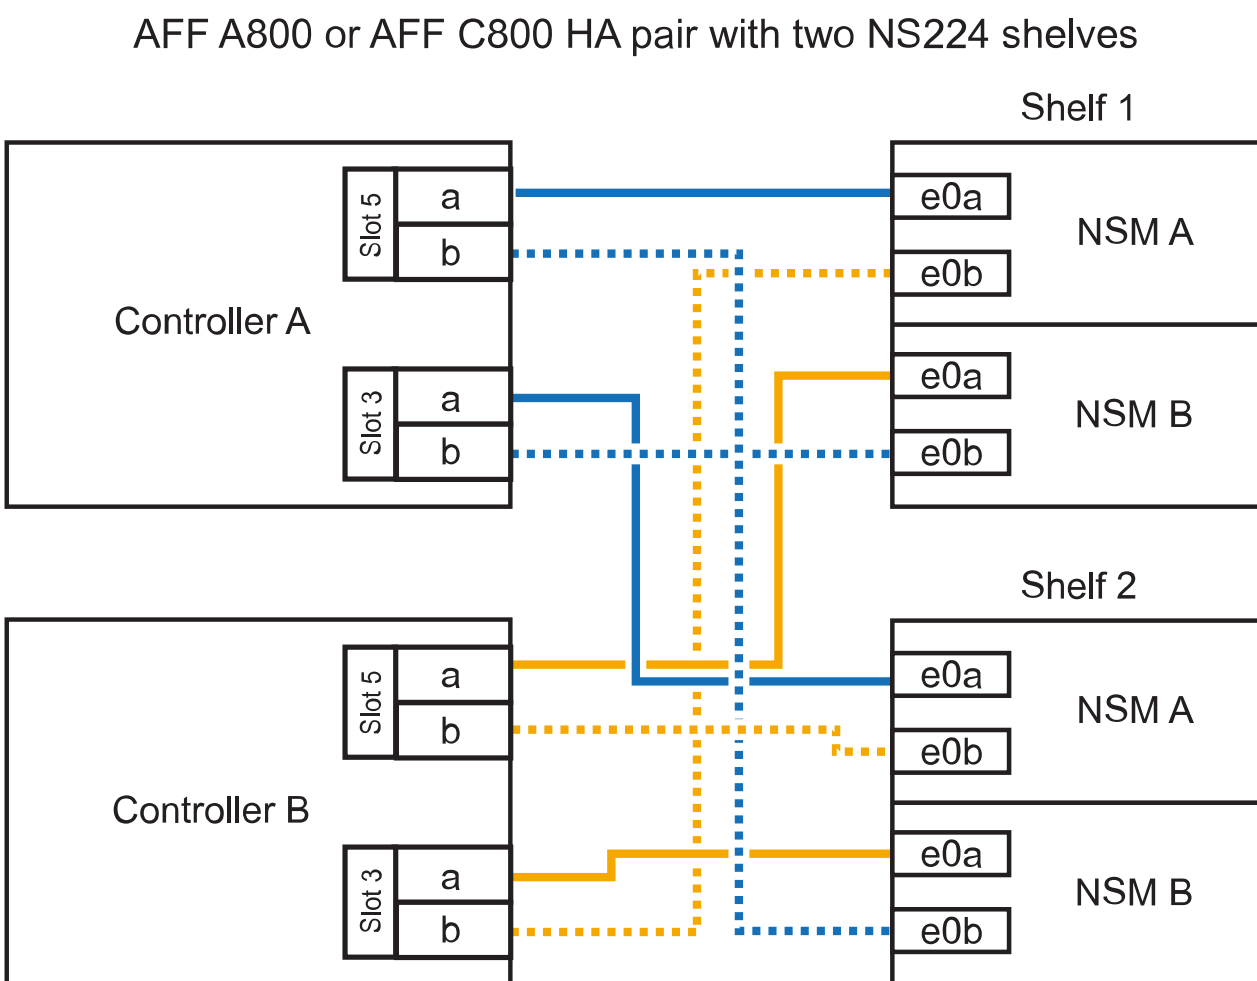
AFF A800 or AFF C800 HA pair with two NS224 shelves

Shelf 1

Controller A

Slot 5
a
b

Slot 3
a
b

e0a
e0b
NSM A

e0a
e0b
NSM B

Shelf 2

Controller B

Slot 5
a
b

Slot 3
a
b

e0a
e0b
NSM A

e0a
e0b
NSM B